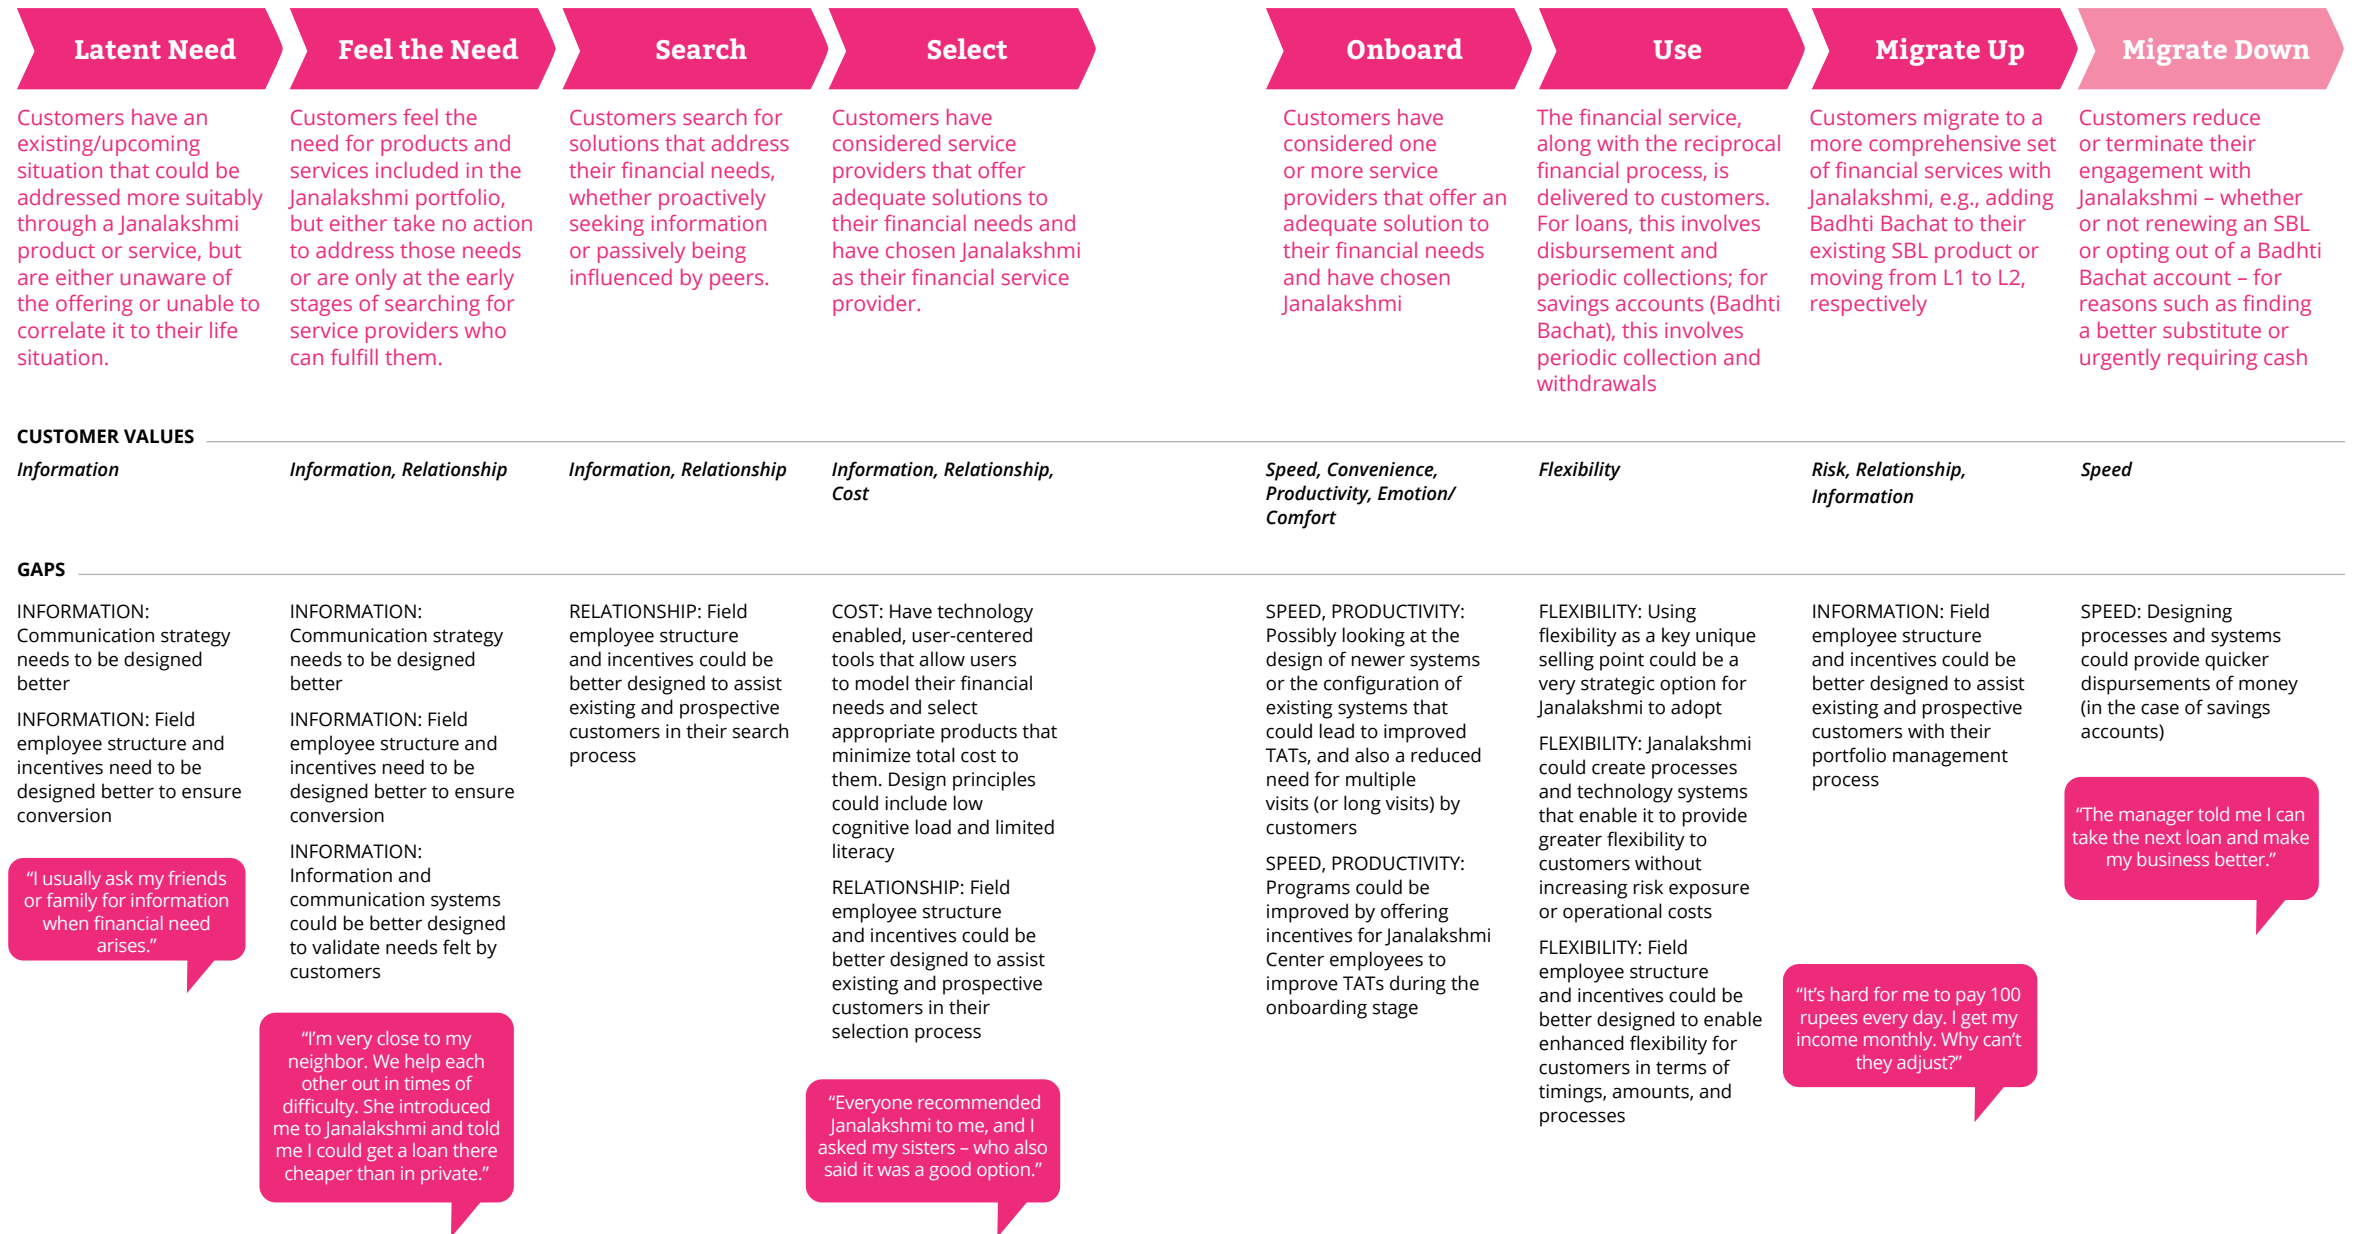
Latent Need

Customers have an existing/upcoming situation that could be addressed more suitably through a Janalakshmi product or service, but are either unaware of the offering or unable to correlate it to their life situation.

Feel the Need

Customers feel the need for products and services included in the Janalakshmi portfolio, but either take no action to address those needs or are only at the early stages of searching for service providers who can fulfill them.

Search

Customers search for solutions that address their financial needs, whether proactively seeking information or passively being influenced by peers.

Select

Customers have considered service providers that offer adequate solutions to their financial needs and have chosen Janalakshmi as their financial service provider.

Onboard

Customers have considered one or more service providers that offer an adequate solution to their financial needs and have chosen Janalakshmi

Use

The financial service, along with the reciprocal financial process, is delivered to customers. For loans, this involves disbursement and periodic collections; for savings accounts (Badhti Bachat), this involves periodic collection and withdrawals

Migrate Up

Customers migrate to a more comprehensive set of financial services with Janalakshmi, e.g., adding Badhti Bachat to their existing SBL product or moving from L1 to L2, respectively

Migrate Down

Customers reduce or terminate their engagement with Janalakshmi – whether or not renewing an SBL or opting out of a Badhti Bachat account – for reasons such as finding a better substitute or urgently requiring cash

CUSTOMER VALUES

Information

Information, Relationship

Information, Relationship

Information, Relationship, Cost

Speed, Convenience, Productivity, Emotion/ Comfort

Flexibility

Risk, Relationship, Information

Speed

GAPS

INFORMATION: Communication strategy needs to be designed better

INFORMATION: Field employee structure and incentives need to be designed better to ensure conversion

“I usually ask my friends or family for information when financial need arises.”

INFORMATION: Communication strategy needs to be designed better

INFORMATION: Field employee structure and incentives need to be designed better to ensure conversion

INFORMATION: Information and communication systems could be better designed to validate needs felt by customers

“I’m very close to my neighbor. We help each other out in times of difficulty. She introduced me to Janalakshmi and told me I could get a loan there cheaper than in private.”

RELATIONSHIP: Field employee structure and incentives could be better designed to assist existing and prospective customers in their search process

COST: Have technology enabled, user-centered tools that allow users to model their financial needs and select appropriate products that minimize total cost to them. Design principles could include low cognitive load and limited literacy

RELATIONSHIP: Field employee structure and incentives could be better designed to assist existing and prospective customers in their selection process

“Everyone recommended Janalakshmi to me, and I asked my sisters – who also said it was a good option.”

SPEED, PRODUCTIVITY: Possibly looking at the design of newer systems or the configuration of existing systems that could lead to improved TATs, and also a reduced need for multiple visits (or long visits) by customers

SPEED, PRODUCTIVITY: Programs could be improved by offering incentives for Janalakshmi Center employees to improve TATs during the onboarding stage

FLEXIBILITY: Using flexibility as a key unique selling point could be a very strategic option for Janalakshmi to adopt

FLEXIBILITY: Janalakshmi could create processes and technology systems that enable it to provide greater flexibility to customers without increasing risk exposure or operational costs

FLEXIBILITY: Field employee structure and incentives could be better designed to enable enhanced flexibility for customers in terms of timings, amounts, and processes

INFORMATION: Field employee structure and incentives could be better designed to assist existing and prospective customers with their portfolio management process

“It’s hard for me to pay 100 rupees every day. I get my income monthly. Why can’t they adjust?”

SPEED: Designing processes and systems could provide quicker dispursements of money (in the case of savings accounts)

“The manager told me I can take the next loan and make my business better.”